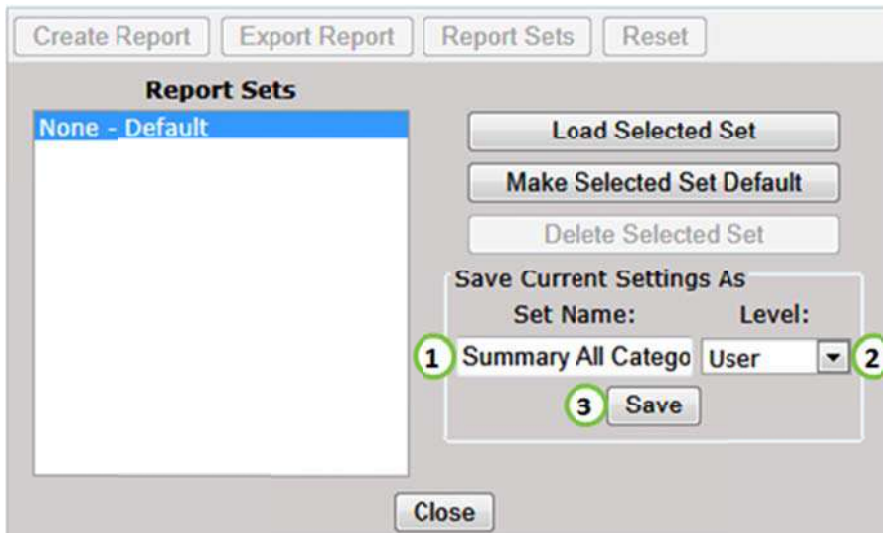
Create Report Export Report Report Sets Reset

Report Sets

None - Default

Load Selected Set

Make Selected Set Default

Delete Selected Set

Save Current Settings As

Set Name: Level:

1 Summary All Catego User 2

3 Save

Close